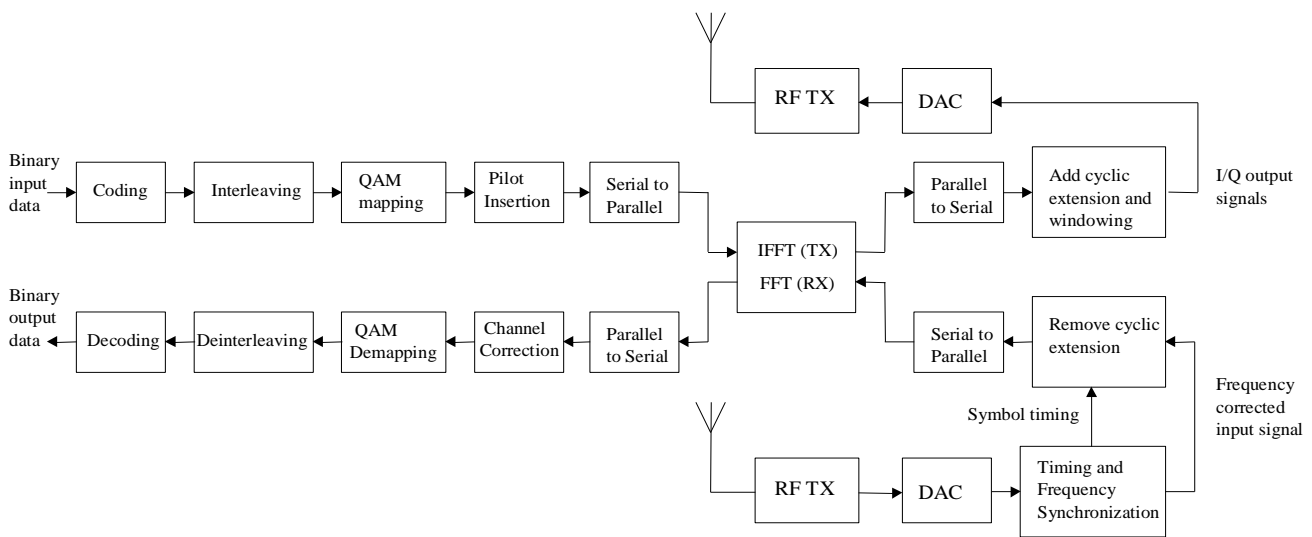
RF TX

DAC

Binary input data

Coding

Interleaving

QAM mapping

Pilot Insertion

Serial to Parallel

Parallel to Serial

Add cyclic extension and windowing

I/Q output signals

IFFT (TX)

FFT (RX)

Binary output data

Decoding

Deinterleaving

QAM Demapping

Channel Correction

Parallel to Serial

Serial to Parallel

Remove cyclic extension

Frequency corrected input signal

Symbol timing

RF TX

DAC

Timing and Frequency Synchronization